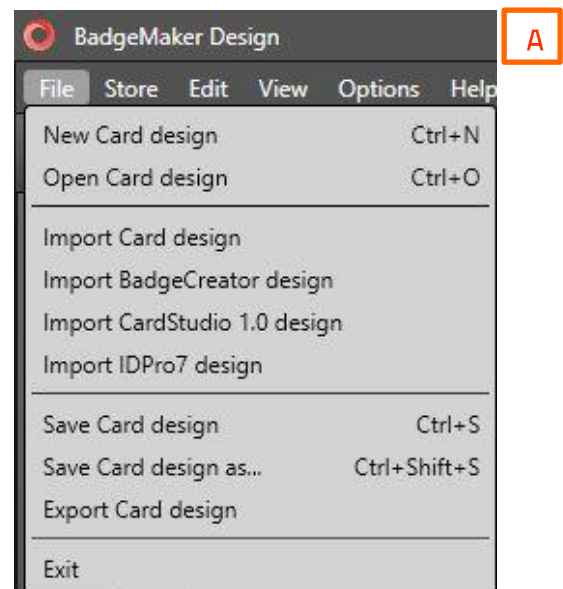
BadgeMaker Design

A

File Store Edit View Options Help

New Card design Ctrl+N
Open Card design Ctrl+O

Import Card design
Import BadgeCreator design
Import CardStudio 1.0 design
Import IDPro7 design

Save Card design Ctrl+S
Save Card design as... Ctrl+Shift+S
Export Card design

Exit